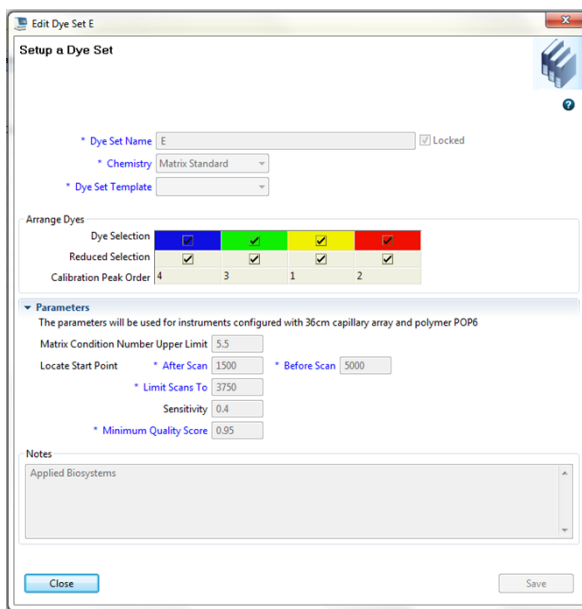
Edit Dye Set E

Setup a Dye Set

* Dye Set Name E
Locked
* Chemistry Matrix Standard
* Dye Set Template

Arrange Dyes

| Dye Selection | ☑ | ☑ | ☑ | ☑ |
|---|---|---|---|---|
| Reduced Selection | ☑ | ☑ | ☑ | ☑ |
| Calibration Peak Order | 4 | 3 | 1 | 2 |

Parameters
The parameters will be used for instruments configured with 36cm capillary array and polymer POP6

Matrix Condition Number Upper Limit 5.5
Locate Start Point * After Scan 1500 * Before Scan 5000
* Limit Scans To 3750
Sensitivity 0.4
* Minimum Quality Score 0.95

Notes
Applied Biosystems

Close
Save